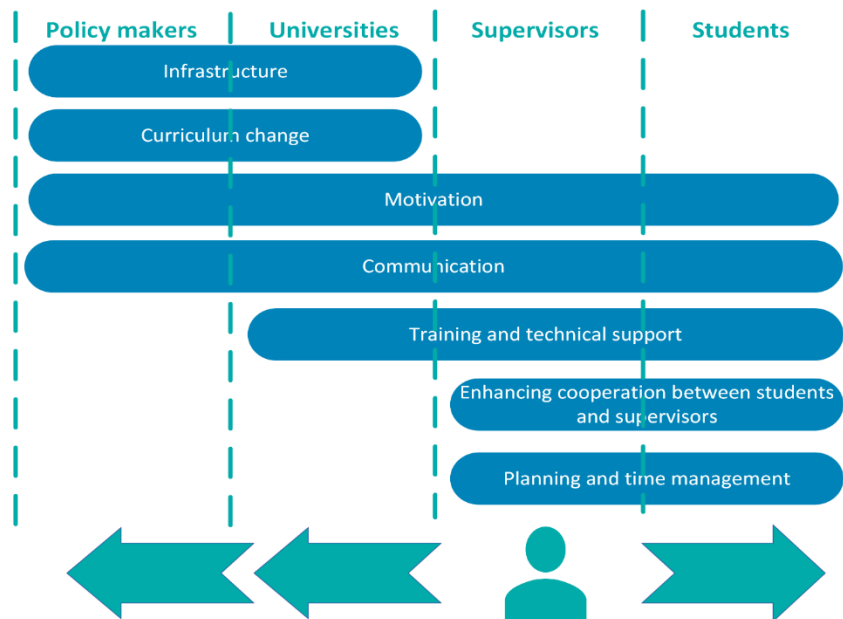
Policy makers | Universities | Supervisors | Students

Infrastructure

Curriculum change

Motivation

Communication

Training and technical support

Enhancing cooperation between students and supervisors

Planning and time management